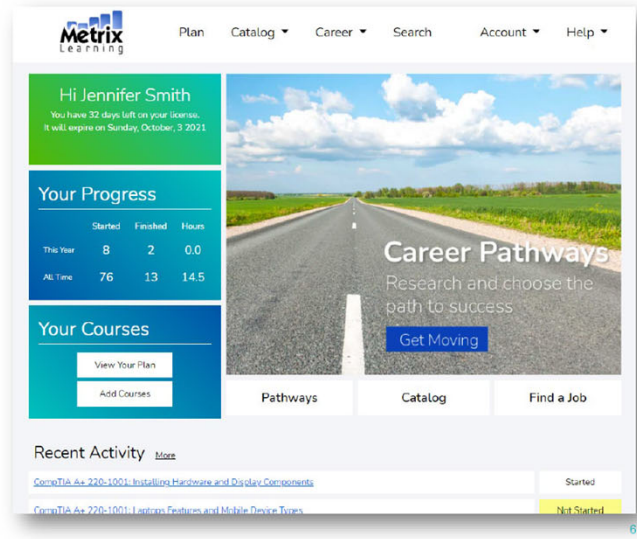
Metrix Learning

Plan Catalog Career Search Account Help

Hi Jennifer Smith

You have 32 days left on your license. It will expire on Sunday, October, 3 2021

Your Progress

| | Started | Finished | Hours |
|---|---|---|---|
| This Year | 8 | 2 | 0.0 |
| All Time | 76 | 13 | 14.5 |

Your Courses

View Your Plan

Add Courses

Career Pathways

Research and choose the path to success

Get Moving

Pathways Catalog Find a Job

Recent Activity More

CompTIA A+ 220-1001: Installing Hardware and Display Components Started

CompTIA A+ 220-1001: Laptops Features and Mobile Device Types Not Started

6